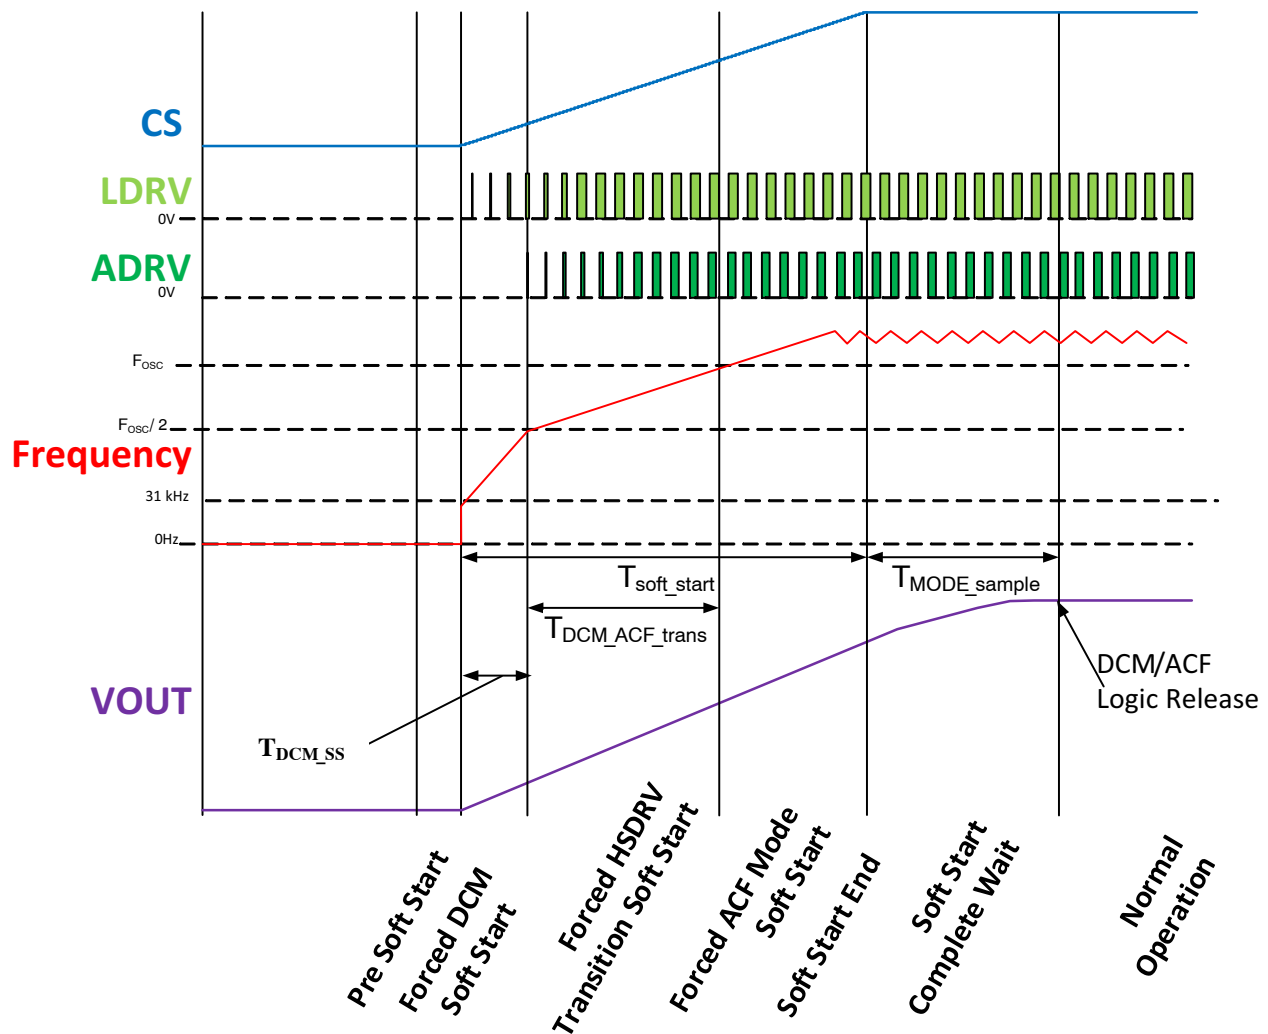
CS

LDRV

0V

ADRV

0V

$F_{OSC}$

$F_{OSC}/2$

Frequency

31 kHz

0Hz

$T_{soft\_start}$

$T_{MODE\_sample}$

$T_{DCM\_ACF\_trans}$

DCM/ACF Logic Release

VOUT

$T_{DCM\_SS}$

Pre Soft Start

Forced DCM Soft Start

Forced HSDRV Transition Soft Start

Forced ACF Mode Soft Start

Soft Start End

Soft Start Complete Wait

Normal Operation